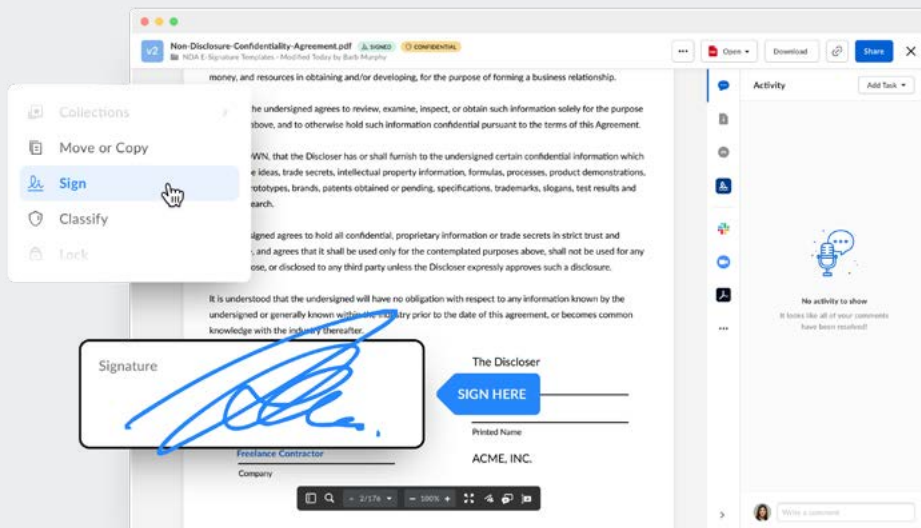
V2 Non-Disclosure-Confidentiality-Agreement.pdf SIGNED CONFIDENTIAL
NDA E-Signature Templates • Modified Today by Barb Murphy

... Open Download Share

money, and resources in obtaining and/or developing, for the purpose of forming a business relationship.

Collections
Move or Copy
Sign
Classify
Lock

he undersigned agrees to review, examine, inspect, or obtain such information solely for the purpose above, and to otherwise hold such information confidential pursuant to the terms of this Agreement.

WN, that the Discloser has or shall furnish to the undersigned certain confidential information which ideas, trade secrets, intellectual property information, formulas, processes, product demonstrations, rototypes, brands, patents obtained or pending, specifications, trademarks, slogans, test results and earch.

signed agrees to hold all confidential, proprietary information or trade secrets in strict trust and , and agrees that it shall be used only for the contemplated purposes above, shall not be used for any ose, or disclosed to any third party unless the Discloser expressly approves such a disclosure.

It is understood that the undersigned will have no obligation with respect to any information known by the undersigned or generally known within the industry prior to the date of this agreement, or becomes common knowledge with the industry thereafter.

Signature

The Discloser

SIGN HERE

Printed Name

Freelance Contractor

ACME, INC.

Company

2 / 176 100%

Activity
Add Task

No activity to show
It looks like all of your comments have been resolved!

Write a comment